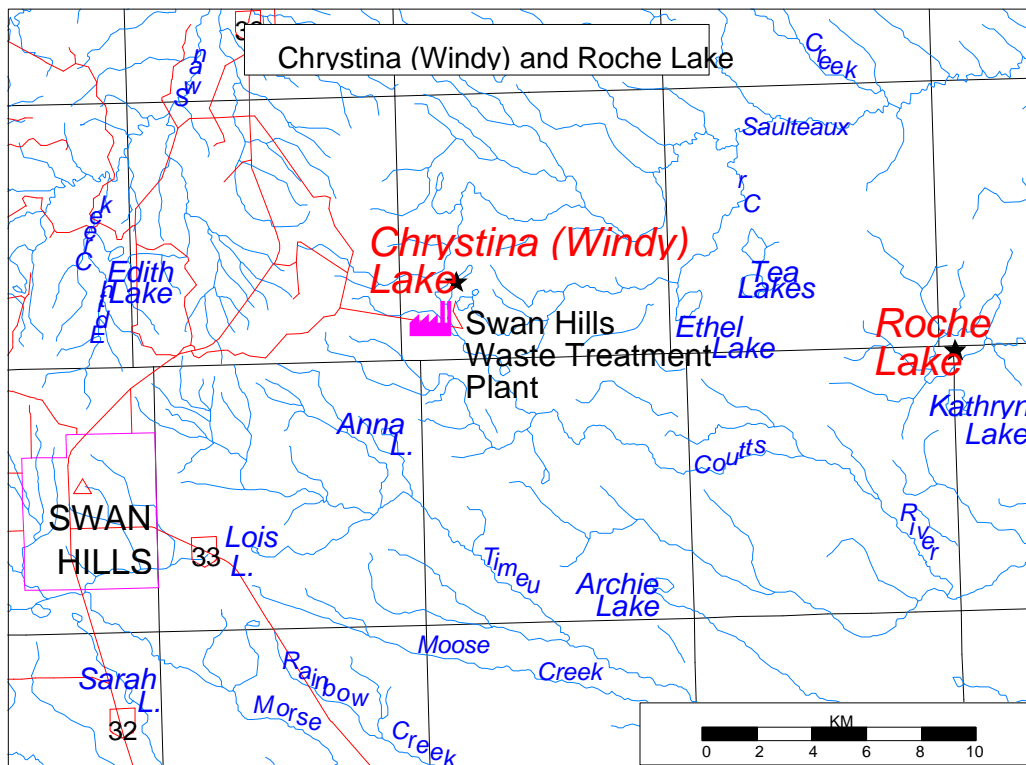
Chrystina (Windy) and Roche Lake

33

Swan

Creek

Saulteaux

Cr

Creek

Edith Lake

Edith

Chrystina (Windy) Lake

Tea Lakes

Swan Hills Waste Treatment Plant

Ethel Lake

Roche Lake

Kathryn Lake

Anna L.

Coutts

River

SWAN HILLS

33

Lois L.

Timeu

Archie Lake

Moose

Creek

Sarah L.

32

Rainbow

Morse

Creek

KM
0 2 4 6 8 10